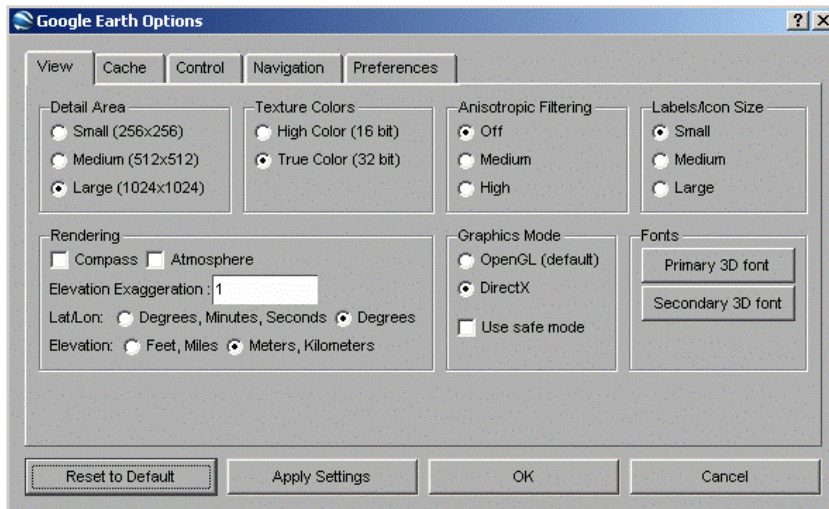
Google Earth Options

? X

View | Cache | Control | Navigation | Preferences

Detail Area
Small (256x256)
Medium (512x512)
Large (1024x1024)

Texture Colors
High Color (16 bit)
True Color (32 bit)

Anisotropic Filtering
Off
Medium
High

Labels/Icon Size
Small
Medium
Large

Rendering
Compass Atmosphere
Elevation Exaggeration : 1
Lat/Lon: Degrees, Minutes, Seconds Degrees
Elevation: Feet, Miles Meters, Kilometers

Graphics Mode
OpenGL (default)
DirectX
Use safe mode

Fonts
Primary 3D font
Secondary 3D font

Reset to Default | Apply Settings | OK | Cancel